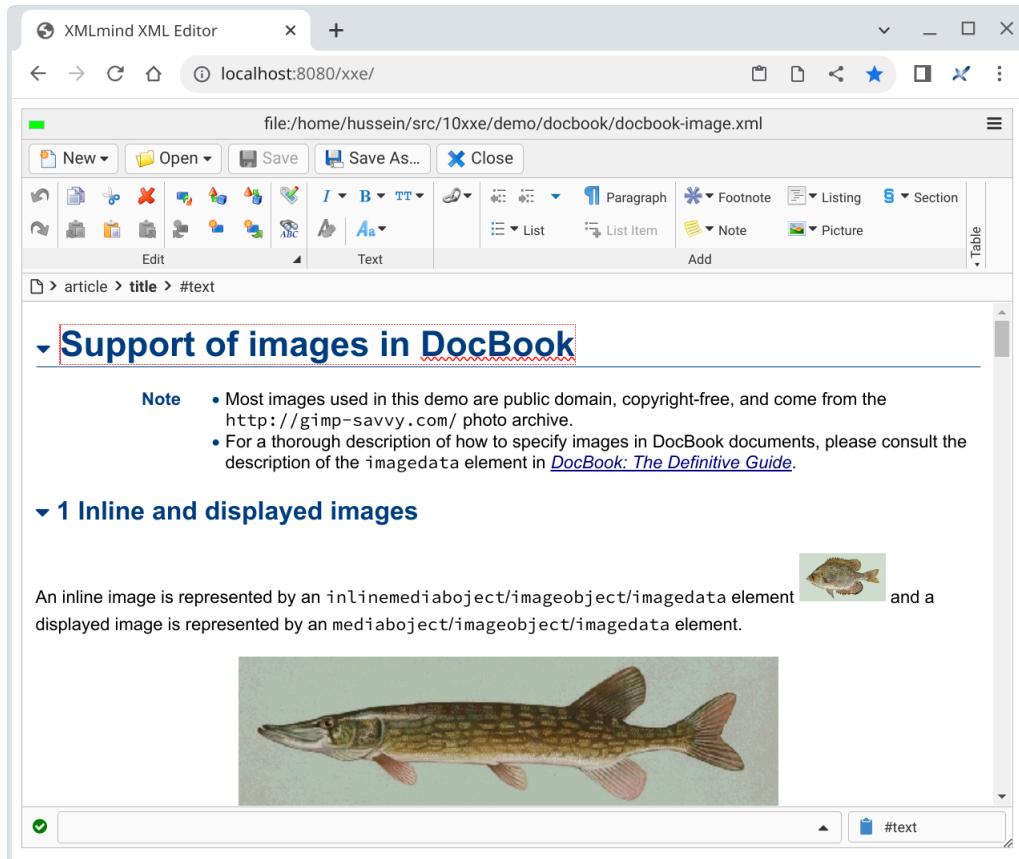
XMLmind XML Editor

localhost:8080/xxe/

file:/home/hussein/src/10xxe/demo/docbook/docbook-image.xml

New Open Save Save As... Close

Paragraph Footnote Listing Section

List List Item Note Picture

Edit Text Add Table

article > title > #text

Support of images in DocBook

Note

- Most images used in this demo are public domain, copyright-free, and come from the http://gimp-savvy.com/ photo archive.
- For a thorough description of how to specify images in DocBook documents, please consult the description of the imagedata element in DocBook: The Definitive Guide.

1 Inline and displayed images

An inline image is represented by an inlinemediaobject/imageobject/imagedata element and a displayed image is represented by an mediaobject/imageobject/imagedata element.

#text